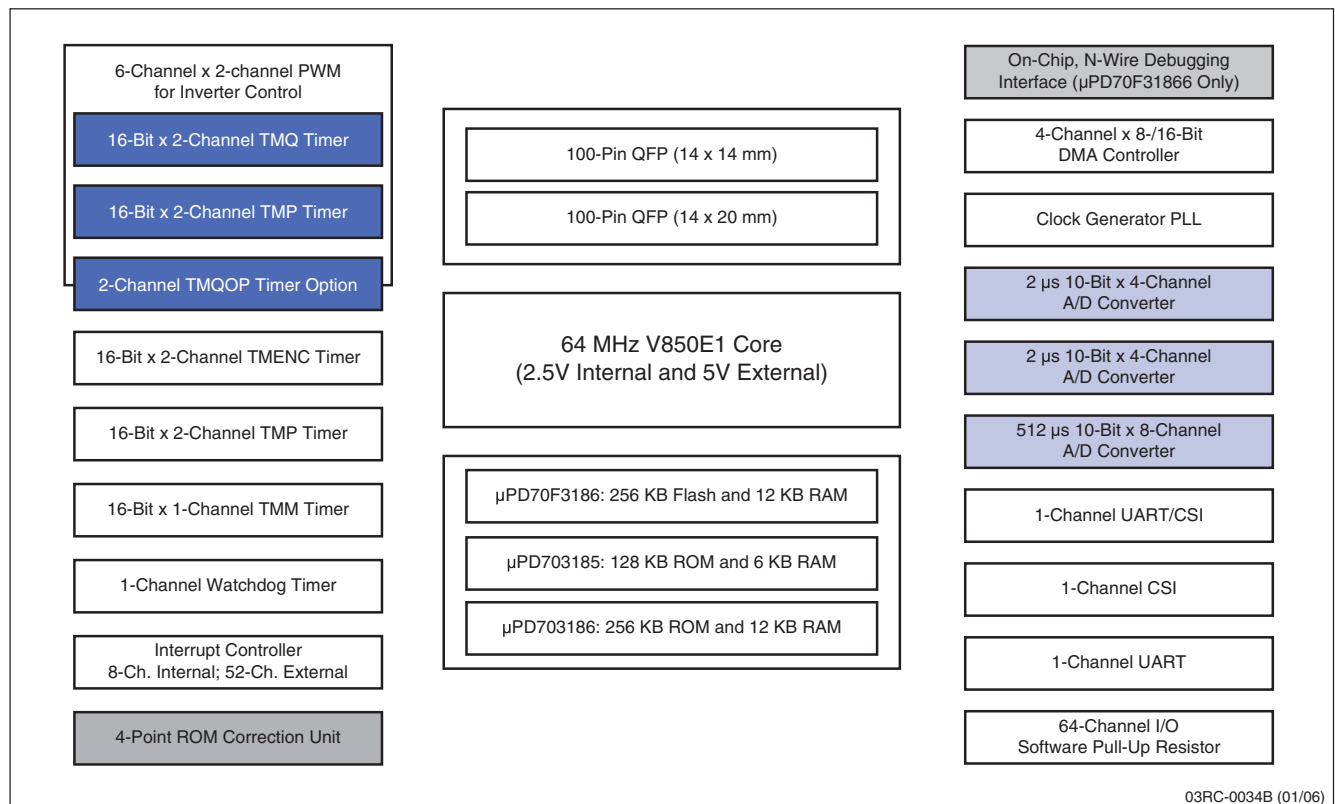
6-Channel x 2-channel PWM for Inverter Control

16-Bit x 2-Channel TMQ Timer

16-Bit x 2-Channel TMP Timer

2-Channel TMQOP Timer Option

16-Bit x 2-Channel TMENC Timer

16-Bit x 2-Channel TMP Timer

16-Bit x 1-Channel TMM Timer

1-Channel Watchdog Timer

Interrupt Controller
8-Ch. Internal; 52-Ch. External

4-Point ROM Correction Unit

100-Pin QFP (14 x 14 mm)

100-Pin QFP (14 x 20 mm)

64 MHz V850E1 Core
(2.5V Internal and 5V External)

μPD70F3186: 256 KB Flash and 12 KB RAM

μPD703185: 128 KB ROM and 6 KB RAM

μPD703186: 256 KB ROM and 12 KB RAM

On-Chip, N-Wire Debugging Interface (μPD70F31866 Only)

4-Channel x 8-/16-Bit DMA Controller

Clock Generator PLL

2 μs 10-Bit x 4-Channel A/D Converter

2 μs 10-Bit x 4-Channel A/D Converter

512 μs 10-Bit x 8-Channel A/D Converter

1-Channel UART/CSI

1-Channel CSI

1-Channel UART

64-Channel I/O
Software Pull-Up Resistor

03RC-0034B (01/06)